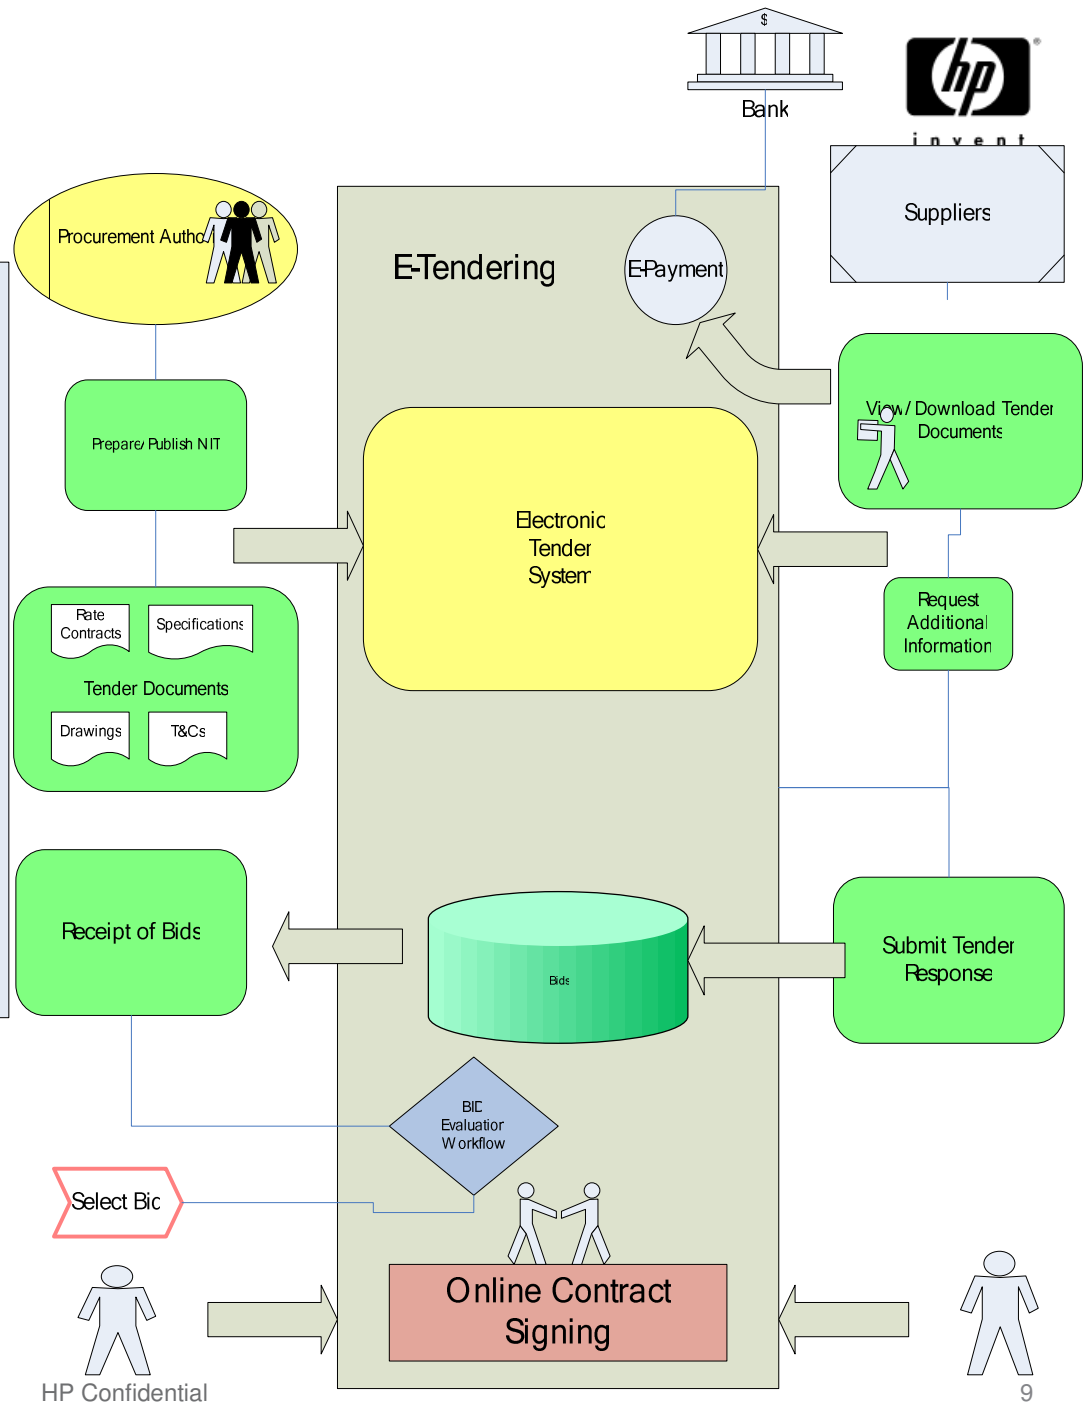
$

Bank

hp

invent

Suppliers

Procurement Autho

E-Tendering

E-Payment

View / Download Tender Documents

Prepare/ Publish NIT

Electronic Tender System

Request Additional Information

Rate Contracts

Specifications

Tender Documents

Drawings

T&Cs

Receipt of Bids

Bids

Submit Tender Response

BID Evaluation Workflow

Select Bid

Online Contract Signing

HP Confidential

9